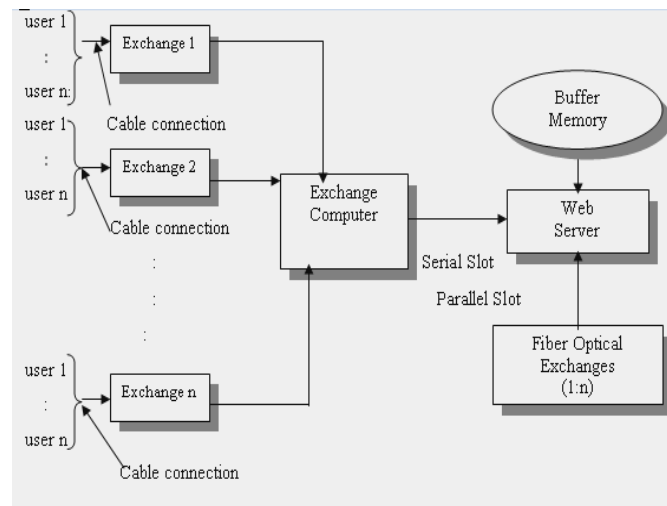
user 1
:
user n
Exchange 1
Cable connection
user 1
:
user n
Exchange 2
Cable connection
:
:
:
user 1
:
user n
Exchange n
Cable connection
Exchange Computer
Serial Slot
Parallel Slot
Buffer Memory
Web Server
Fiber Optical Exchanges (1:n)